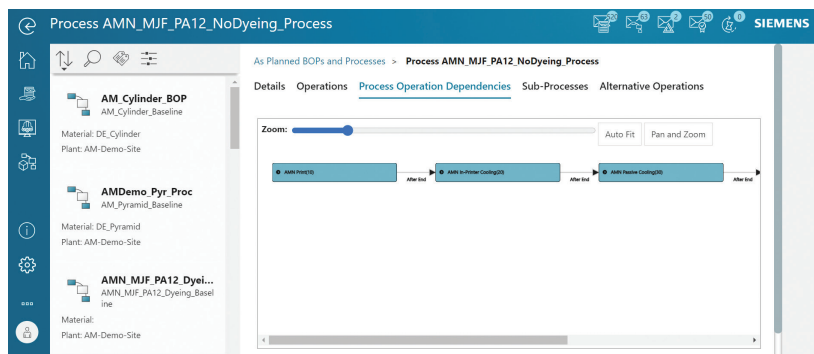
Process AMN_MJF_PA12_NoDyeing_Process

SIEMENS

AM_Cylinder_BOP
AM_Cylinder_Baseline

Material: DE_Cylinder
Plant: AM-Demo-Site

AMDemo_Pyr_Proc
AM_Pyramid_Baseline

Material: DE_Pyramid
Plant: AM-Demo-Site

AMN_MJF_PA12_Dyei...
AMN_MJF_PA12_Dyeing_Baseline

Material:
Plant: AM-Demo-Site

As Planned BOPs and Processes > Process AMN_MJF_PA12_NoDyeing_Process

Details Operations Process Operation Dependencies Sub-Processes Alternative Operations

Zoom:

Auto Fit

Pan and Zoom

AMN Print(10)

After End

AMN In-Printer Cooling(20)

After End

AMN Passive Cooling(30)

After End